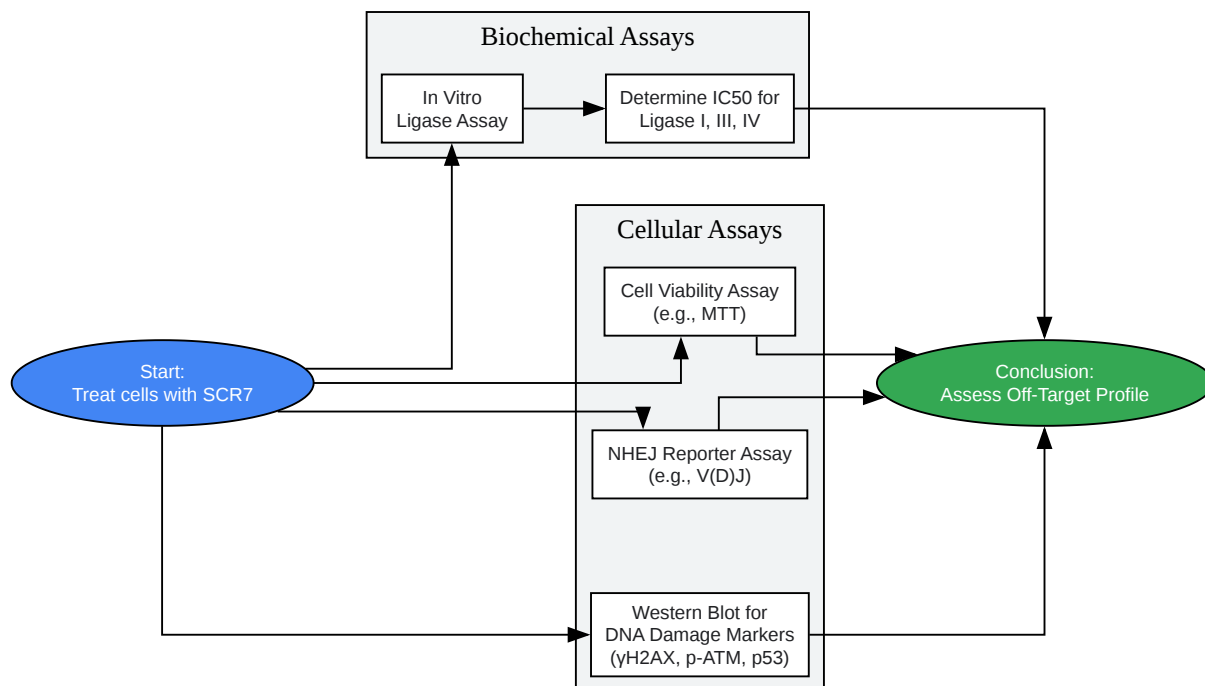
Biochemical Assays

In Vitro Ligase Assay

Determine IC50 for Ligase I, III, IV

Cellular Assays

Cell Viability Assay (e.g., MTT)

Start: Treat cells with SCR7

Conclusion: Assess Off-Target Profile

NHEJ Reporter Assay (e.g., V(D)J)

Western Blot for DNA Damage Markers (γH2AX, p-ATM, p53)